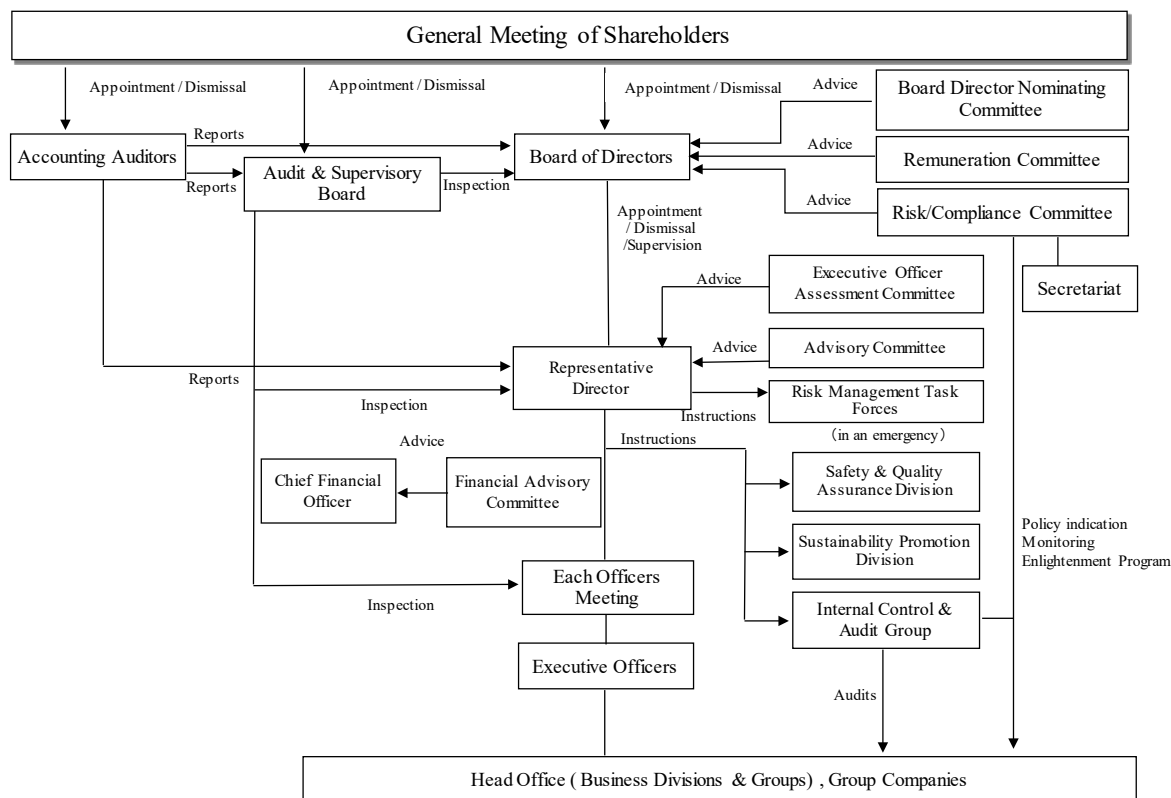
General Meeting of Shareholders

Appointment / Dismissal

Appointment / Dismissal

Appointment / Dismissal

Advice

Board Director Nominating Committee

Reports

Accounting Auditors

Board of Directors

Advice

Remuneration Committee

Reports

Audit & Supervisory Board

Inspection

Advice

Risk/Compliance Committee

Appointment / Dismissal /Supervision

Secretariat

Advice

Executive Officer Assessment Committee

Advice

Advisory Committee

Representative Director

Reports

Inspection

Instructions

Risk Management Task Forces

(in an emergency)

Instructions

Advice

Chief Financial Officer

Financial Advisory Committee

Safety & Quality Assurance Division

Policy indication Monitoring Enlightenment Program

Sustainability Promotion Division

Each Officers Meeting

Inspection

Internal Control & Audit Group

Executive Officers

Audits

Head Office ( Business Divisions & Groups) , Group Companies